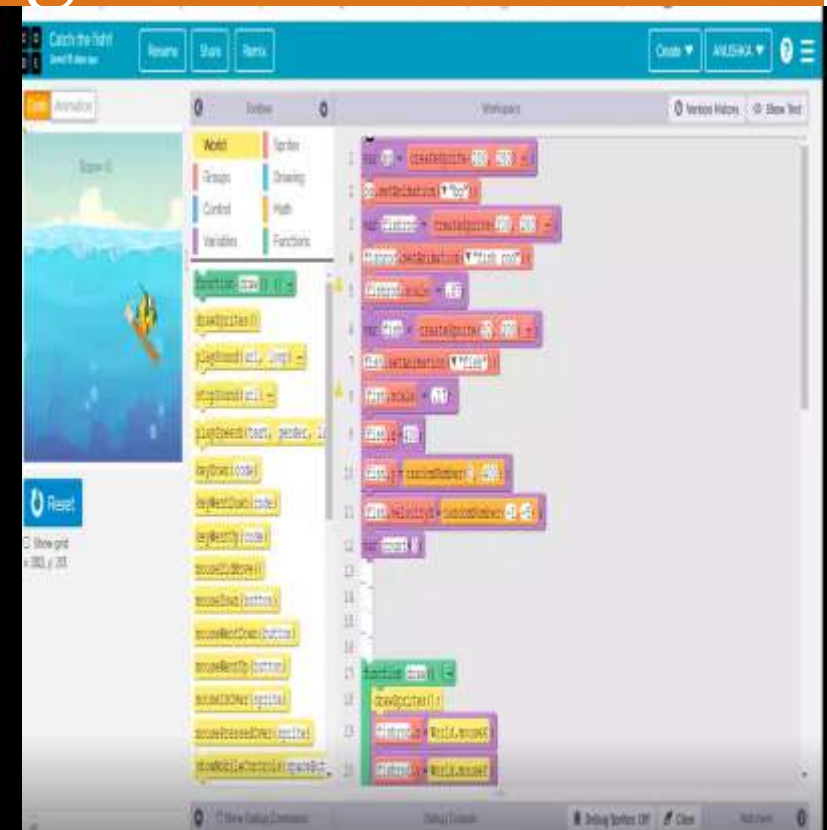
Catch the fish!
Rename Share Remix
Create ▼ ANUSHKA ▼
Code Animation
Toolbox
Workspace
Version History Show Text
World Sprites
Groups Drawing
Control Math
Variables Functions
function draw() {
drawSprites()
playSound(url, loop)
stopSound(url)
playSpeech(text, gender, l
keyDown(code)
keyWentDown(code)
keyWentUp(code)
mouseDidMove()
mouseDown(button)
mouseWentDown(button)
mouseWentUp(button)
mouseIsOver(sprite)
mousePressedOver(sprite)
showMobileControls(spaceBt
1 var bg = createSprite(200, 200);
2 bg.setAnimation("bg");
3 var fishrod = createSprite(200, 200);
4 fishrod.setAnimation("fish rod");
5 fishrod.scale = 0.5;
6 var fish = createSprite(0, 200);
7 fish.setAnimation("fish");
8 fish.scale = 0.3;
9 fish.x = 0;
10 fish.y = randomNumber(0, 400);
11 fish.velocityX = randomNumber(1, 5);
12 var count = 0;
13
14
15
16
17 function draw() {
18 drawSprites();
19 fishrod.x = World.mouseX;
20 fishrod.y = World.mouseY;
Reset
Show grid
Show Debug Commands
Debug Console
Debug Sprites: Off
Clear